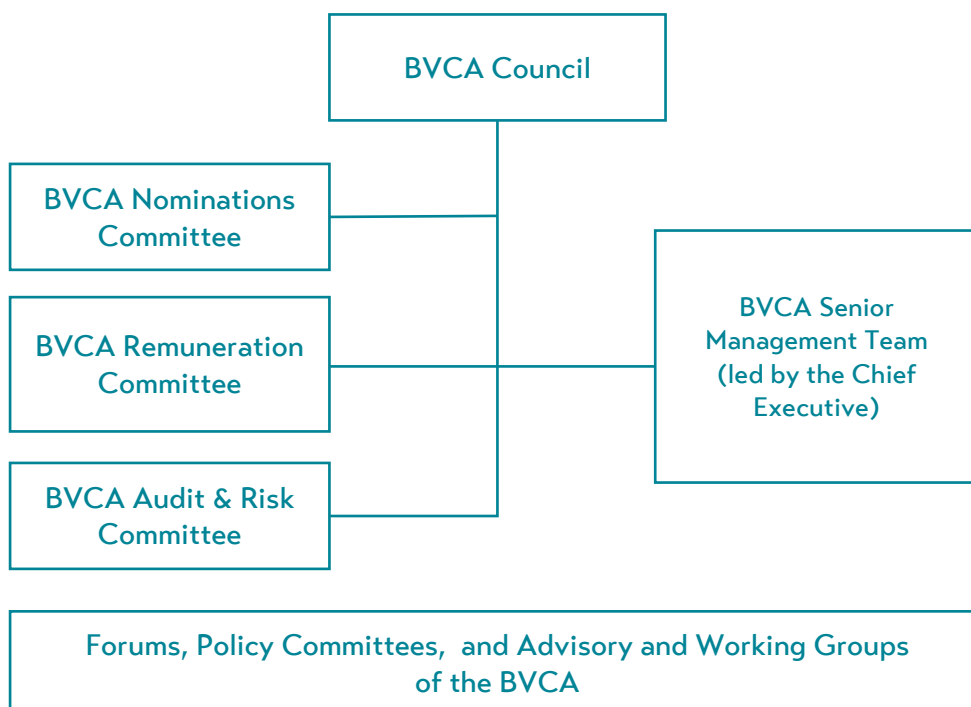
BVCA Council

BVCA Nominations Committee

BVCA Remuneration Committee

BVCA Senior Management Team (led by the Chief Executive)

BVCA Audit & Risk Committee

Forums, Policy Committees, and Advisory and Working Groups of the BVCA